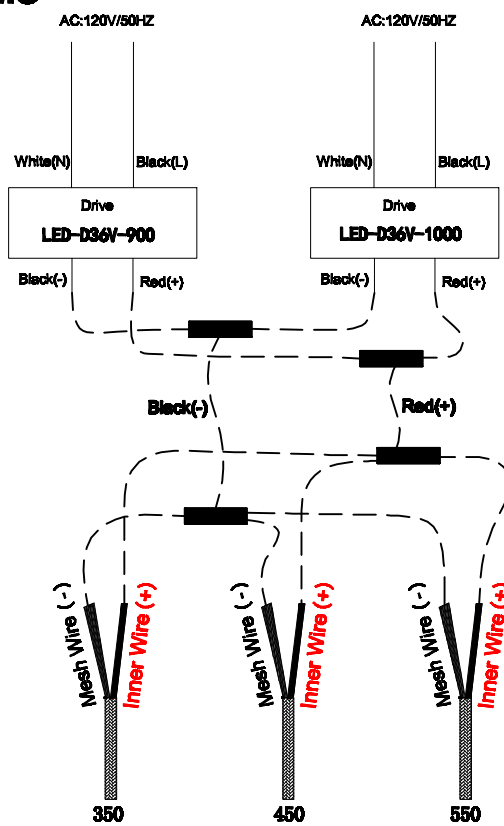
AC:120V/50HZ

White(N)

Black(L)

Drive

LED-D36V-900

Black(-)

Red(+)

AC:120V/50HZ

White(N)

Black(L)

Drive

LED-D36V-1000

Black(-)

Red(+)

Black(-)

Red(+)

Mesh Wire (-)

Inner Wire (+)

350

Mesh Wire (-)

Inner Wire (+)

450

Mesh Wire (-)

Inner Wire (+)

550